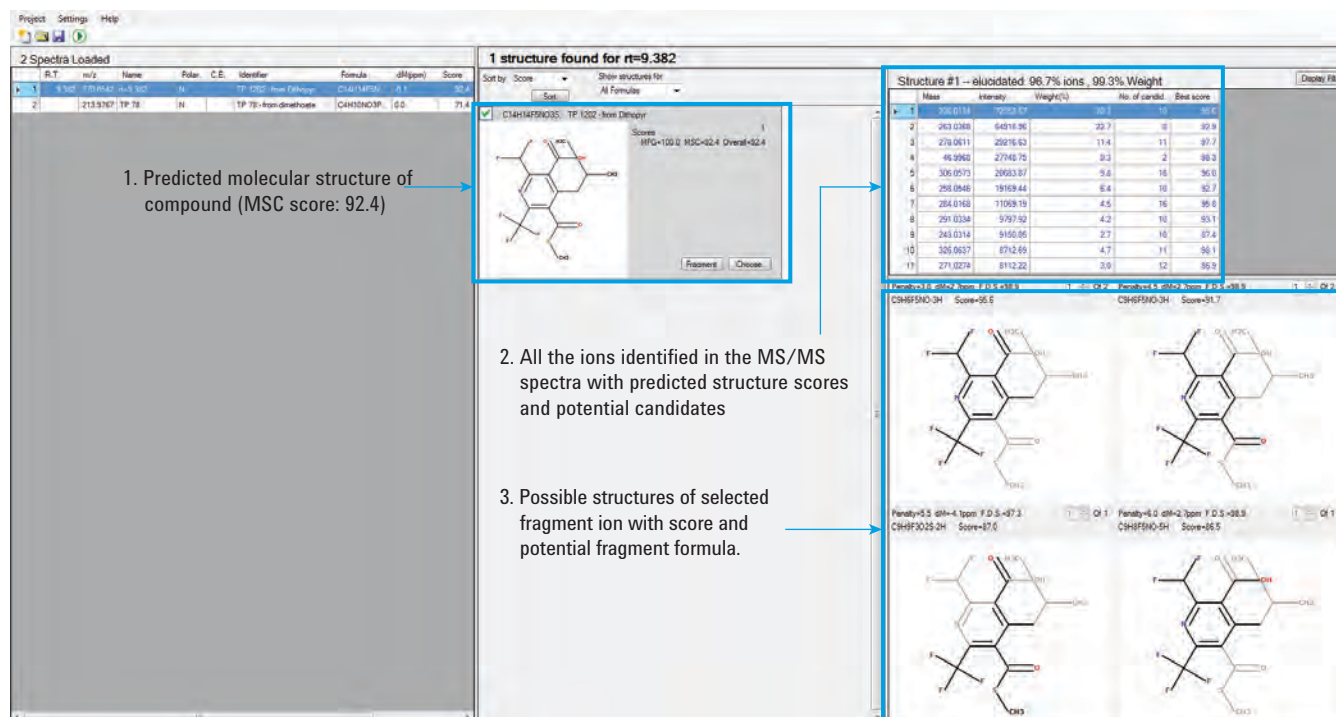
Project Settings Help

2 Spectra Loaded

| | R.T. | m/z | Name | Polar. | C.E. | Identifier | Formula | dM(ppm) | Score |
|---|---|---|---|---|---|---|---|---|---|
| 1 | 9.382 | 370.0542 | rt=9.382 | N | | TP 1202 - from Dithiopyr | C14H14F5N... | 0.1 | 92.4 |
| 2 | | 213.9767 | TP 78 | N | | TP 78 - from dimethoate | C4H10NO3P... | 0.0 | 71.4 |

1 structure found for rt=9.382

Sort by Score Show structures for All Formulas Sort

C14H14F5NO3S TP 1202 - from Dithiopyr

Scores
MFG=100.0 MSC=92.4 Overall=92.4

Fragment Choose

Structure #1 -- elucidated: 96.7% ions , 99.3% Weight

Display Filt

| | Mass | Intensity | Weight(%) | No. of candid. | Best score |
|---|---|---|---|---|---|
| 1 | 330.0114 | 72353.07 | 30.2 | 10 | 96.0 |
| 2 | 263.0368 | 64916.96 | 22.7 | 8 | 92.9 |
| 3 | 278.0611 | 29216.63 | 11.4 | 11 | 97.7 |
| 4 | 46.9968 | 27748.75 | 9.3 | 2 | 88.3 |
| 5 | 306.0573 | 20683.87 | 9.6 | 16 | 96.0 |
| 6 | 258.0846 | 19169.44 | 6.4 | 10 | 92.7 |
| 7 | 284.0168 | 11069.19 | 4.5 | 16 | 95.8 |
| 8 | 291.0334 | 9797.92 | 4.2 | 10 | 93.1 |
| 9 | 243.0314 | 9160.85 | 2.7 | 10 | 87.4 |
| 10 | 326.0637 | 8712.69 | 4.7 | 11 | 98.1 |
| 11 | 271.0274 | 8112.22 | 3.9 | 12 | 95.9 |

Penalty=3.0 dM=2.7ppm F.D.S.=98.9 1 Of 2 Penalty=4.5 dM=2.7ppm F.D.S.=98.9 1 Of 2
C9H6F5NO-3H Score=95.6 C9H6F5NO-3H Score=91.7

Penalty=5.5 dM=4.1ppm F.D.S.=97.3 1 Of 1 Penalty=6.0 dM=2.7ppm F.D.S.=98.9 1 Of 1
C9H9F3O2S-2H Score=87.0 C9H8F5NO-5H Score=86.5

1. Predicted molecular structure of compound (MSC score: 92.4)

2. All the ions identified in the MS/MS spectra with predicted structure scores and potential candidates

3. Possible structures of selected fragment ion with score and potential fragment formula.